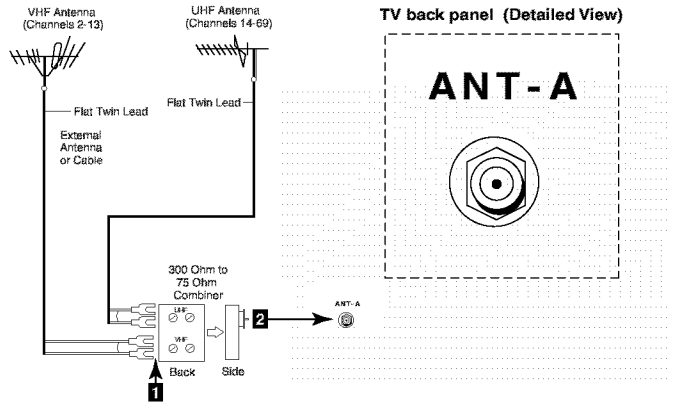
VHF Antenna (Channels 2-13)

UHF Antenna (Channels 14-69)

TV back panel (Detailed View)

ANT-A

Flat Twin Lead

Flat Twin Lead

External Antenna or Cable

300 Ohm to 75 Ohm Combiner

UHF

VHF

Back

Side

1

2

ANT-A